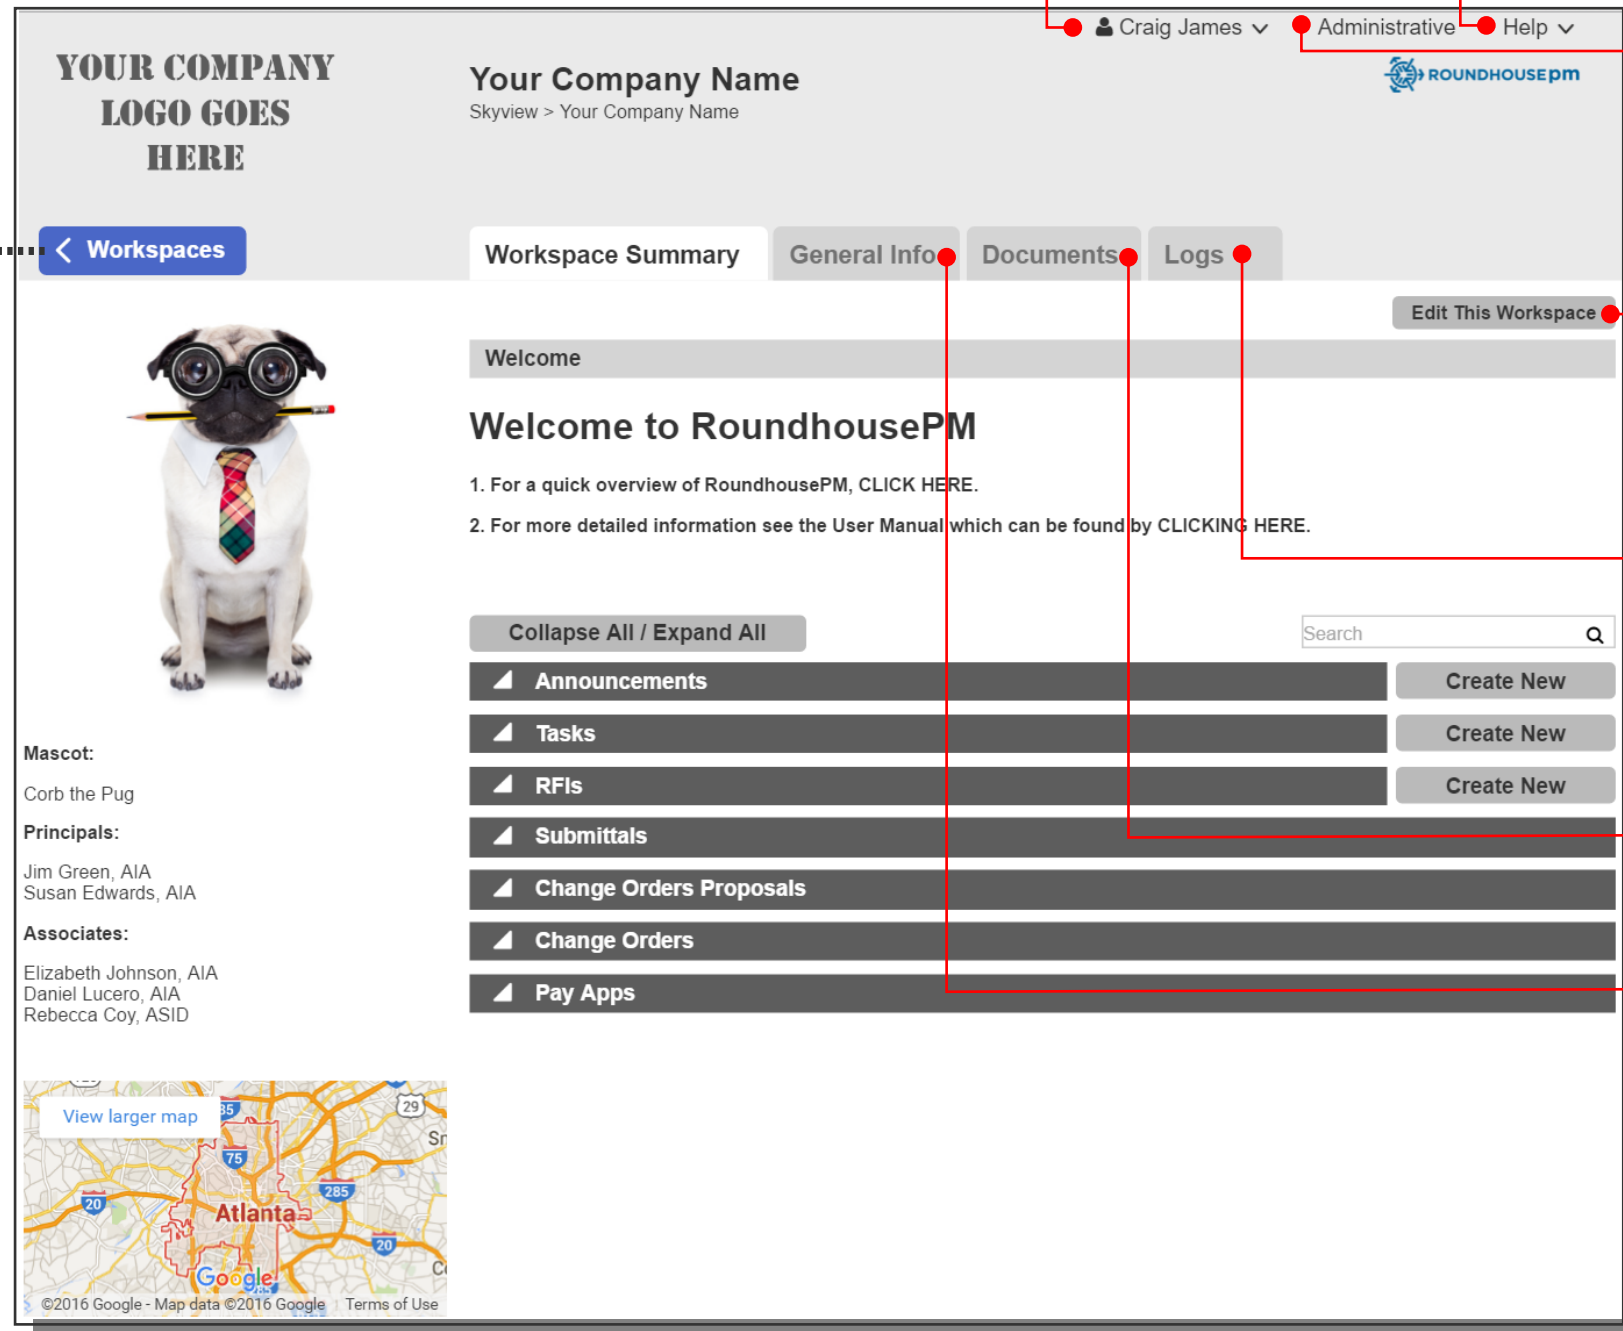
Craig James Administrative Help

YOUR COMPANY LOGO GOES HERE

Your Company Name
Skyview > Your Company Name

ROUNDHOUSEpm

Workspaces

Workspace Summary General Info Documents Logs

Edit This Workspace

Welcome

Welcome to RoundhousePM

1. For a quick overview of RoundhousePM, CLICK HERE.

2. For more detailed information see the User Manual which can be found by CLICKING HERE.

Collapse All / Expand All

Search

Announcements Create New

Tasks Create New

RFIs Create New

Submittals

Change Orders Proposals

Change Orders

Pay Apps

Mascot:

Corb the Pug

Principals:

Jim Green, AIA
Susan Edwards, AIA

Associates:

Elizabeth Johnson, AIA
Daniel Lucero, AIA
Rebecca Coy, ASID

View larger map

29
Sr
85
75
285
20
Atlanta
20
Google
©2016 Google - Map data ©2016 Google Terms of Use